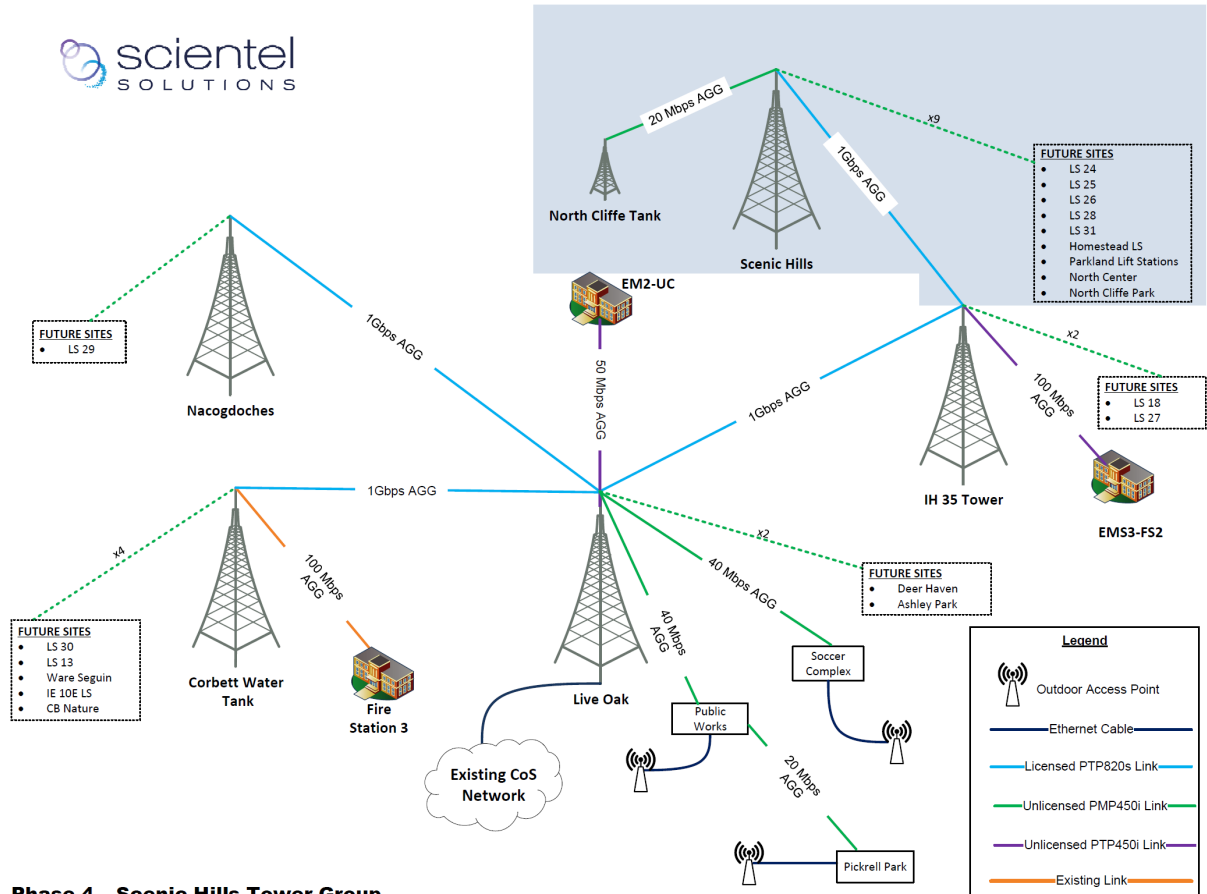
scientel
SOLUTIONS

20 Mbps AGG

x9

North Cliffe Tank

Scenic Hills

1Gbps AGG

FUTURE SITES
- LS 24
- LS 25
- LS 26
- LS 28
- LS 31
- Homestead LS
- Parkland Lift Stations
- North Center
- North Cliffe Park

EM2-UC

FUTURE SITES
- LS 29

1Gbps AGG

50 Mbps AGG

x2

FUTURE SITES
- LS 18
- LS 27

100 Mbps AGG

1Gbps AGG

Nacogdoches

IH 35 Tower

EMS3-FS2

1Gbps AGG

x4

x2

100 Mbps AGG

40 Mbps AGG

FUTURE SITES
- Deer Haven
- Ashley Park

40 Mbps AGG

FUTURE SITES
- LS 30
- LS 13
- Ware Seguin
- IE 10E LS
- CB Nature

Corbett Water Tank

Fire Station 3

Live Oak

Soccer Complex

Public Works

Existing CoS Network

20 Mbps AGG

Pickrell Park

Legend
Outdoor Access Point
Ethernet Cable
Licensed PTP820s Link
Unlicensed PMP450i Link
Unlicensed PTP450i Link
Existing Link

Phase 4 – Scenic Hills Tower Group